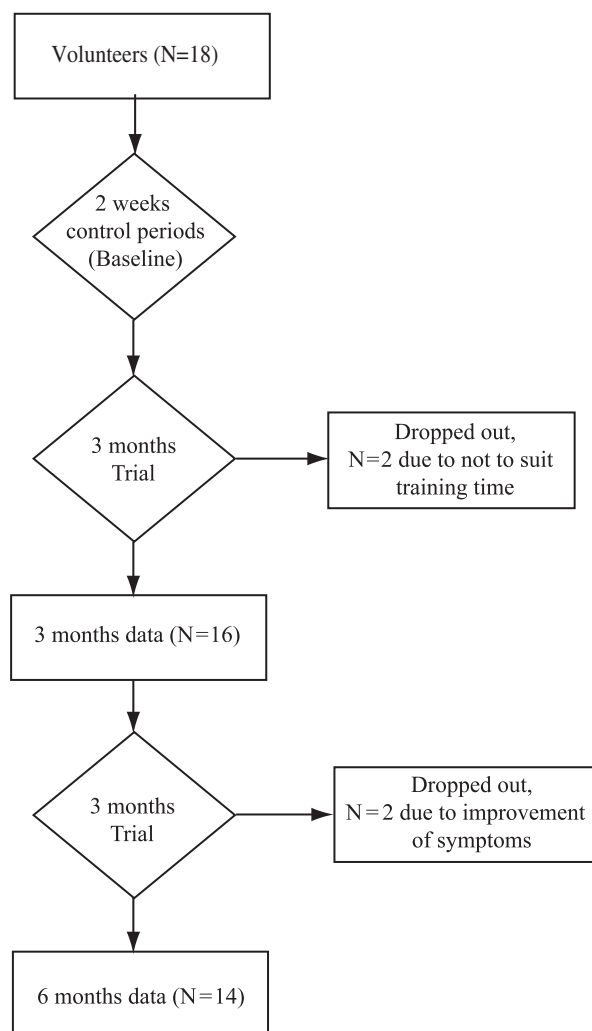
Volunteers (N=18)

2 weeks control periods (Baseline)

3 months Trial

Dropped out, N=2 due to not to suit training time

3 months data (N=16)

3 months Trial

Dropped out, N=2 due to improvement of symptoms

6 months data (N=14)